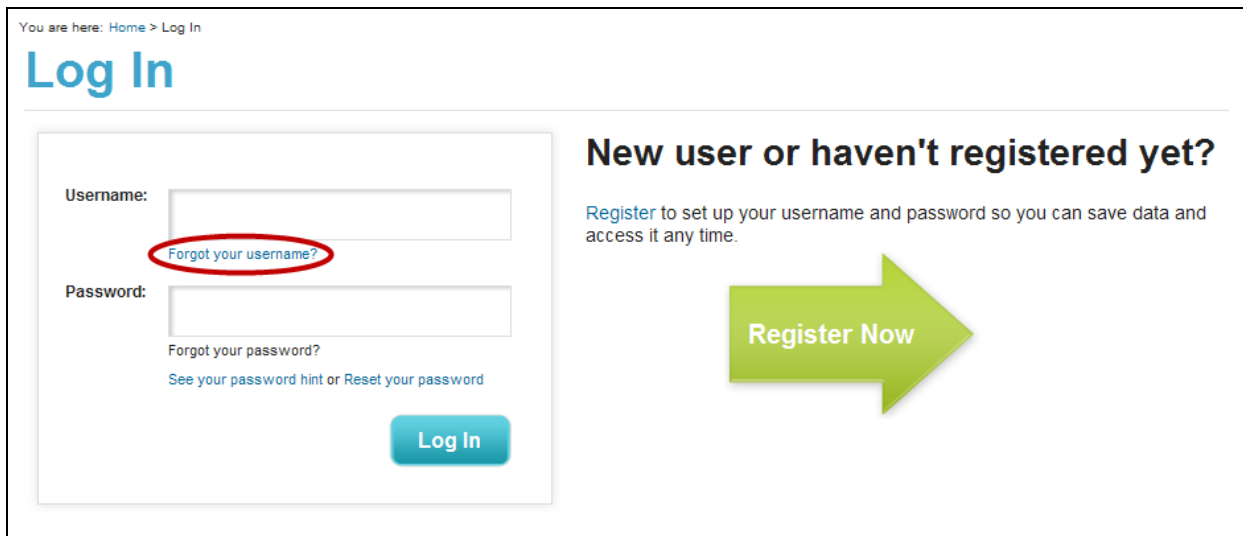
You are here: Home > Log In

Log In

Username:

Forgot your username?

Password:

Forgot your password?

See your password hint or Reset your password

Log In

New user or haven't registered yet?

Register to set up your username and password so you can save data and access it any time.

Register Now